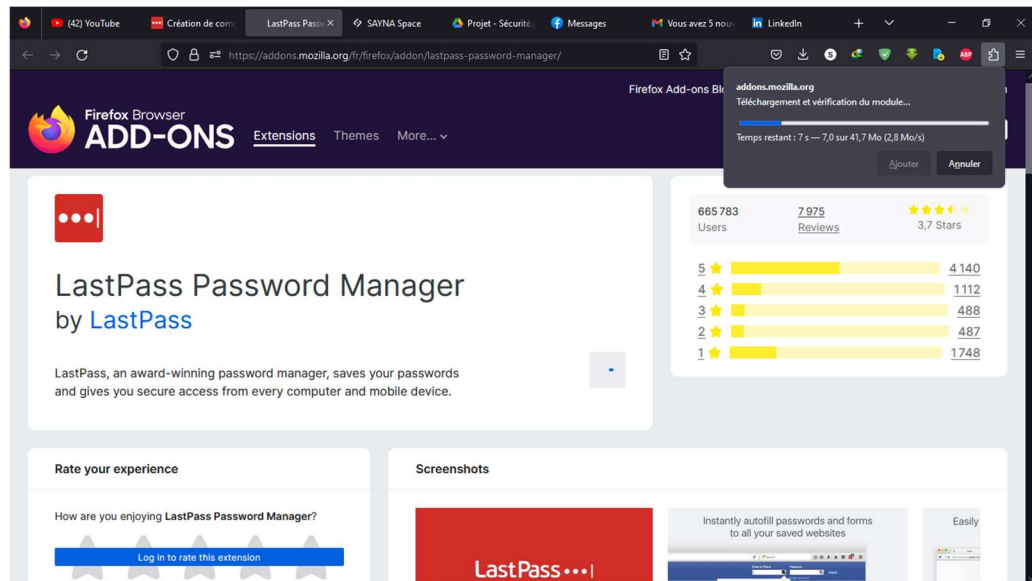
(42) YouTube
Création de com
LastPass Pass
SAYNA Space
Projet - Sécurité
Messages
Vous avez 5 nou
LinkedIn

https://addons.mozilla.org/fr/firefox/addon/lastpass-password-manager/

Firefox Browser
ADD-ONS
Extensions
Themes
More...
Firefox Add-ons Bl

addons.mozilla.org
Téléchargement et vérification du module...
Temps restant : 7 s — 7,0 sur 41,7 Mo (2,8 Mo/s)
Ajouter
Annuler

LastPass Password Manager
by LastPass

LastPass, an award-winning password manager, saves your passwords and gives you secure access from every computer and mobile device.

665 783
Users
7 975
Reviews
3,7 Stars

| | |
|---|---|
| 5 | 4 140 |
| 4 | 1 112 |
| 3 | 488 |
| 2 | 487 |
| 1 | 1 748 |

Rate your experience
How are you enjoying LastPass Password Manager?
Log in to rate this extension

Screenshots
LastPass
Instantly autofill passwords and forms to all your saved websites
Easily